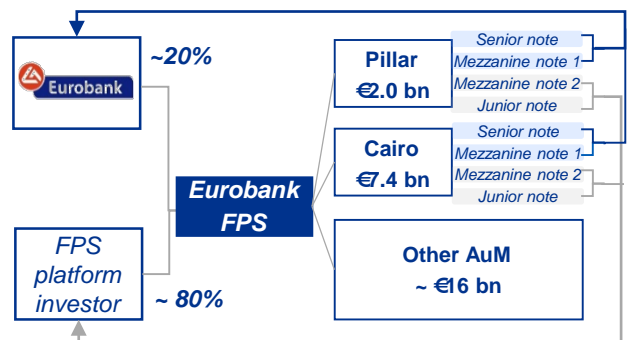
Eurobank

~20%

FPS platform investor

~ 80%

Eurobank FPS

Pillar
€2.0 bn

Senior note
Mezzanine note 1
Mezzanine note 2
Junior note

Cairo
€7.4 bn

Senior note
Mezzanine note 1
Mezzanine note 2
Junior note

Other AuM
~ €16 bn